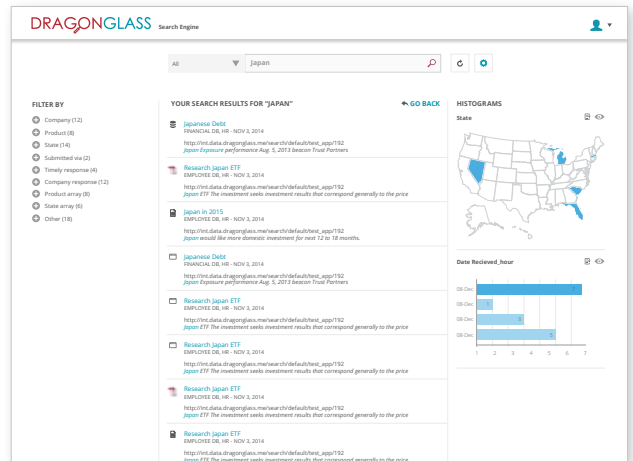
DRAGONGLASS Search Engine

All
Japan

FILTER BY
Company (12)
Product (8)
State (14)
Submitted via (2)
Timely response (4)
Company response (12)
Product array (8)
State array (6)
Other (18)

YOUR SEARCH RESULTS FOR "JAPAN"
GO BACK

Japanese Debt
FINANCIAL DB, HR - NOV 3, 2014
http://int.data.dragonglass.me/search/default/test_app/192
Japan Exposure performance Aug. 5, 2013 beacon Trust Partners

Research Japan ETF
EMPLOYEE DB, HR - NOV 3, 2014
http://int.data.dragonglass.me/search/default/test_app/192
Japan ETF The investment seeks investment results that correspond generally to the price

Japan in 2015
EMPLOYEE DB, HR - NOV 3, 2014
http://int.data.dragonglass.me/search/default/test_app/192
Japan would like more domestic investment for next 12 to 18 months.

Japanese Debt
FINANCIAL DB, HR - NOV 3, 2014
http://int.data.dragonglass.me/search/default/test_app/192
Japan Exposure performance Aug. 5, 2013 beacon Trust Partners

Research Japan ETF
EMPLOYEE DB, HR - NOV 3, 2014
http://int.data.dragonglass.me/search/default/test_app/192
Japan ETF The investment seeks investment results that correspond generally to the price

Research Japan ETF
EMPLOYEE DB, HR - NOV 3, 2014
http://int.data.dragonglass.me/search/default/test_app/192
Japan ETF The investment seeks investment results that correspond generally to the price

Research Japan ETF
EMPLOYEE DB, HR - NOV 3, 2014
http://int.data.dragonglass.me/search/default/test_app/192
Japan ETF The investment seeks investment results that correspond generally to the price

Research Japan ETF
EMPLOYEE DB, HR - NOV 3, 2014
http://int.data.dragonglass.me/search/default/test_app/192
Japan ETF The investment seeks investment results that correspond generally to the price

HISTOGRAMS
State

Date Recieved_hour
08-Dec 7
08-Dec 1
08-Dec 3
08-Dec 5
1 2 3 4 5 6 7